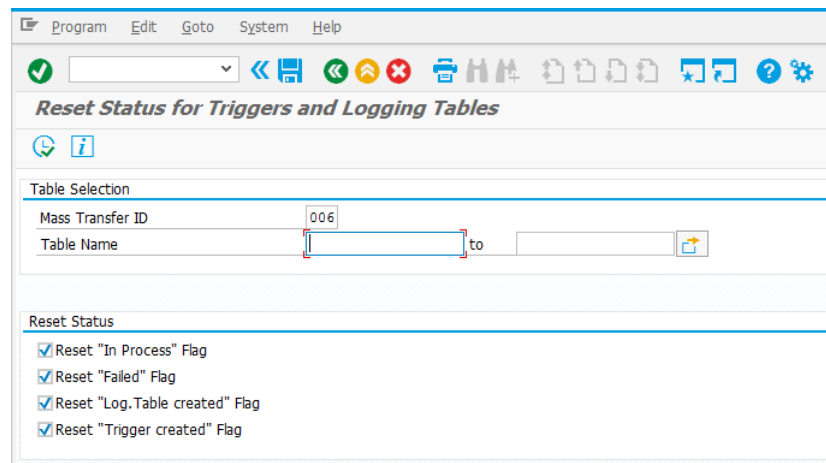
Program Edit Goto System Help

Reset Status for Triggers and Logging Tables

Table Selection

Mass Transfer ID 006

Table Name to

Reset Status

Reset "In Process" Flag

Reset "Failed" Flag

Reset "Log.Table created" Flag

Reset "Trigger created" Flag